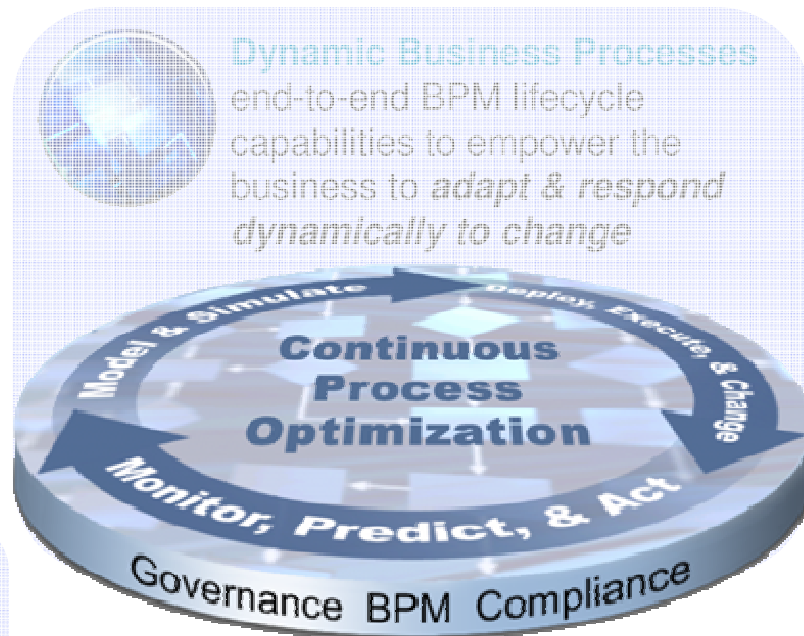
Dynamic Business Processes
end-to-end BPM lifecycle capabilities to empower the business to *adapt & respond dynamically to change*

Model & Simulate

Deploy, Execute, & Change

Continuous Process Optimization

Monitor, Predict, & Act

Governance BPM Compliance